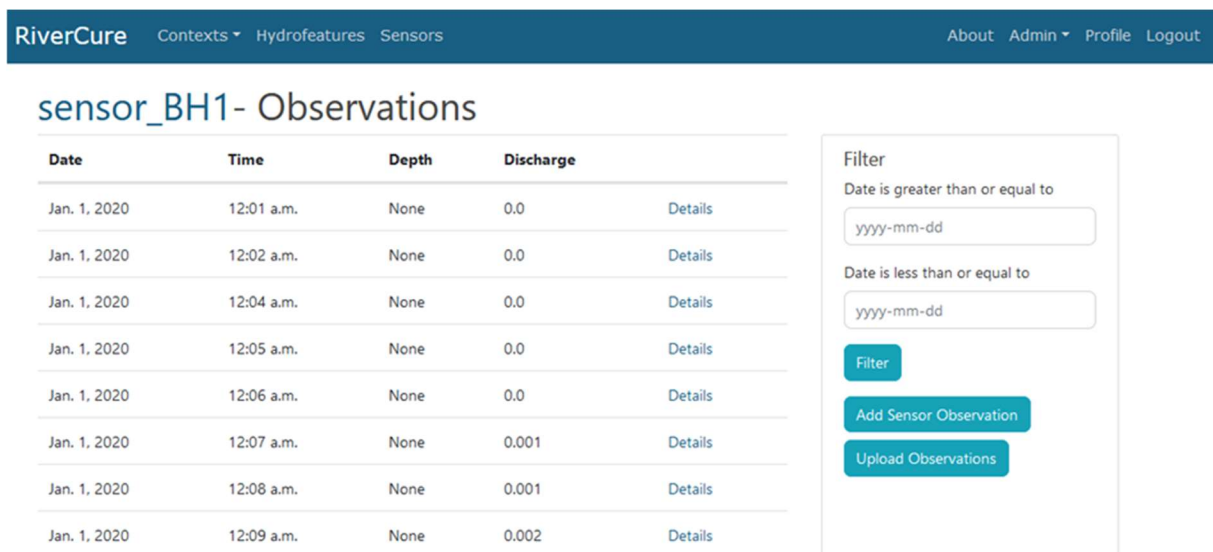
RiverCure Contexts Hydrofeatures Sensors About Admin Profile Logout

sensor_BH1- Observations

| Date | Time | Depth | Discharge | |
|---|---|---|---|---|
| Jan. 1, 2020 | 12:01 a.m. | None | 0.0 | Details |
| Jan. 1, 2020 | 12:02 a.m. | None | 0.0 | Details |
| Jan. 1, 2020 | 12:04 a.m. | None | 0.0 | Details |
| Jan. 1, 2020 | 12:05 a.m. | None | 0.0 | Details |
| Jan. 1, 2020 | 12:06 a.m. | None | 0.0 | Details |
| Jan. 1, 2020 | 12:07 a.m. | None | 0.001 | Details |
| Jan. 1, 2020 | 12:08 a.m. | None | 0.001 | Details |
| Jan. 1, 2020 | 12:09 a.m. | None | 0.002 | Details |

Filter

Date is greater than or equal to

yyyy-mm-dd

Date is less than or equal to

yyyy-mm-dd

Filter

Add Sensor Observation

Upload Observations